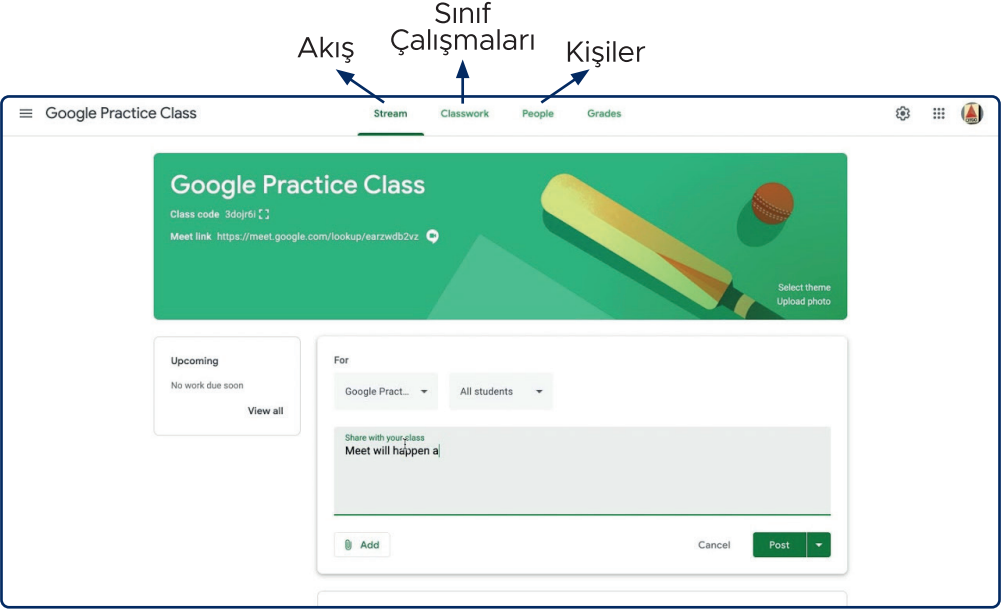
Akış

Sınıf Çalışmaları

Kişiler

Google Practice Class

Stream Classwork People Grades

Google Practice Class

Class code 3dojr6i

Meet link https://meet.google.com/lookup/earzwdb2vz

Select theme
Upload photo

Upcoming

No work due soon

View all

For

Google Pract...

All students

Share with your class

Meet will happen a

Add

Cancel

Post